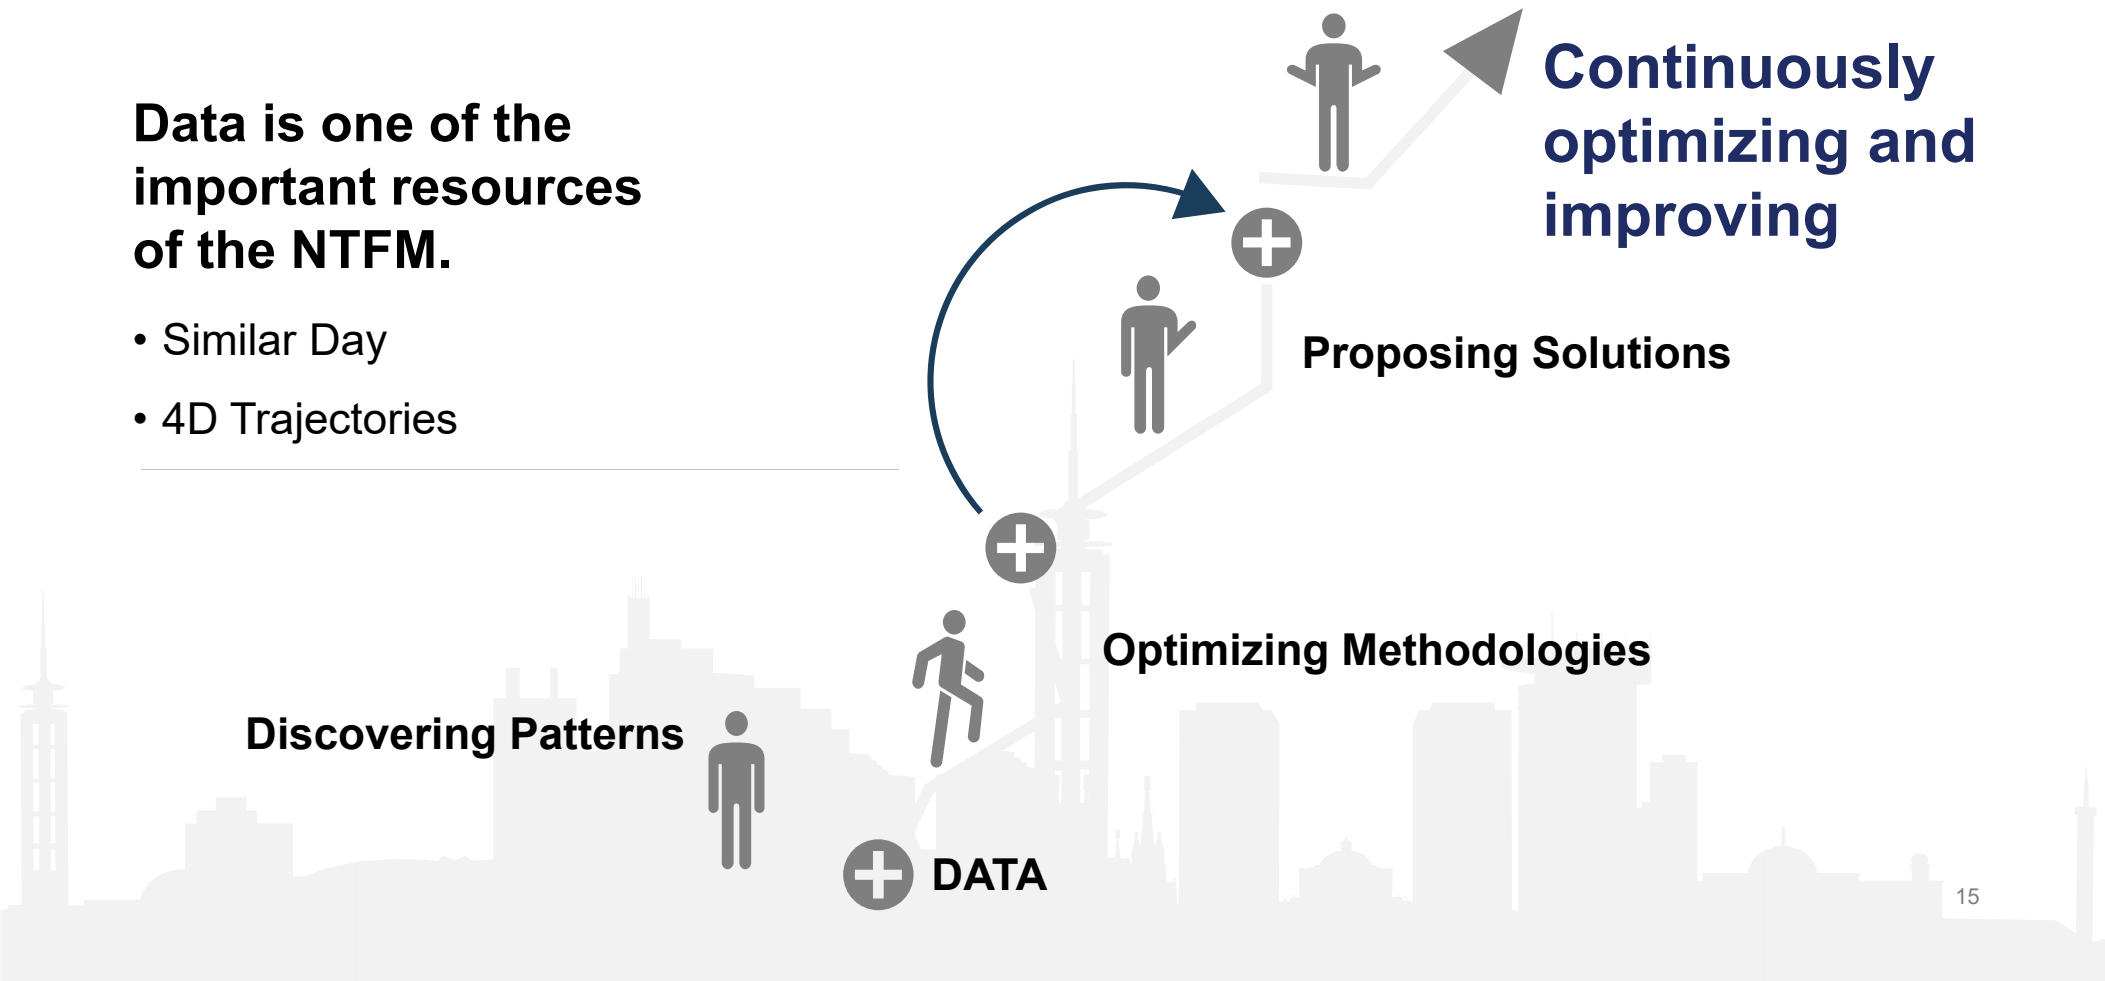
Data is one of the important resources of the NTFM.

• Similar Day

• 4D Trajectories

Continuously optimizing and improving

Proposing Solutions

Optimizing Methodologies

Discovering Patterns

DATA

15